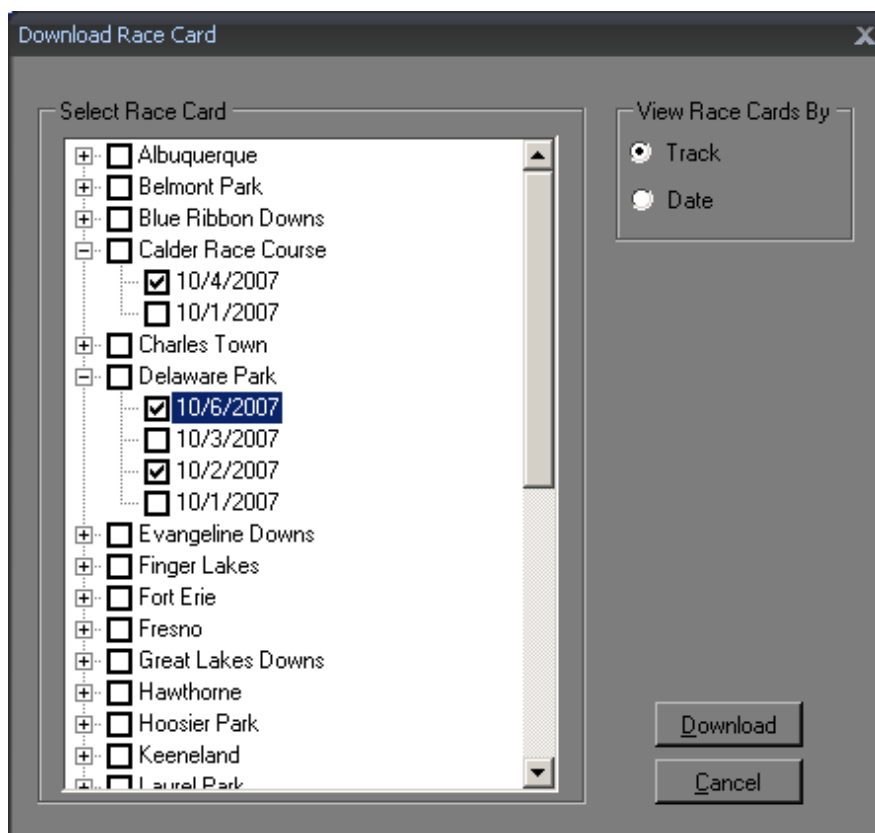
Download Race Card
X

Select Race Card

Albuquerque
Belmont Park
Blue Ribbon Downs
Calder Race Course
10/4/2007
10/1/2007
Charles Town
Delaware Park
10/6/2007
10/3/2007
10/2/2007
10/1/2007
Evangeline Downs
Finger Lakes
Fort Erie
Fresno
Great Lakes Downs
Hawthorne
Hoosier Park
Keeneland
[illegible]

View Race Cards By
Track
Date

Download
Cancel